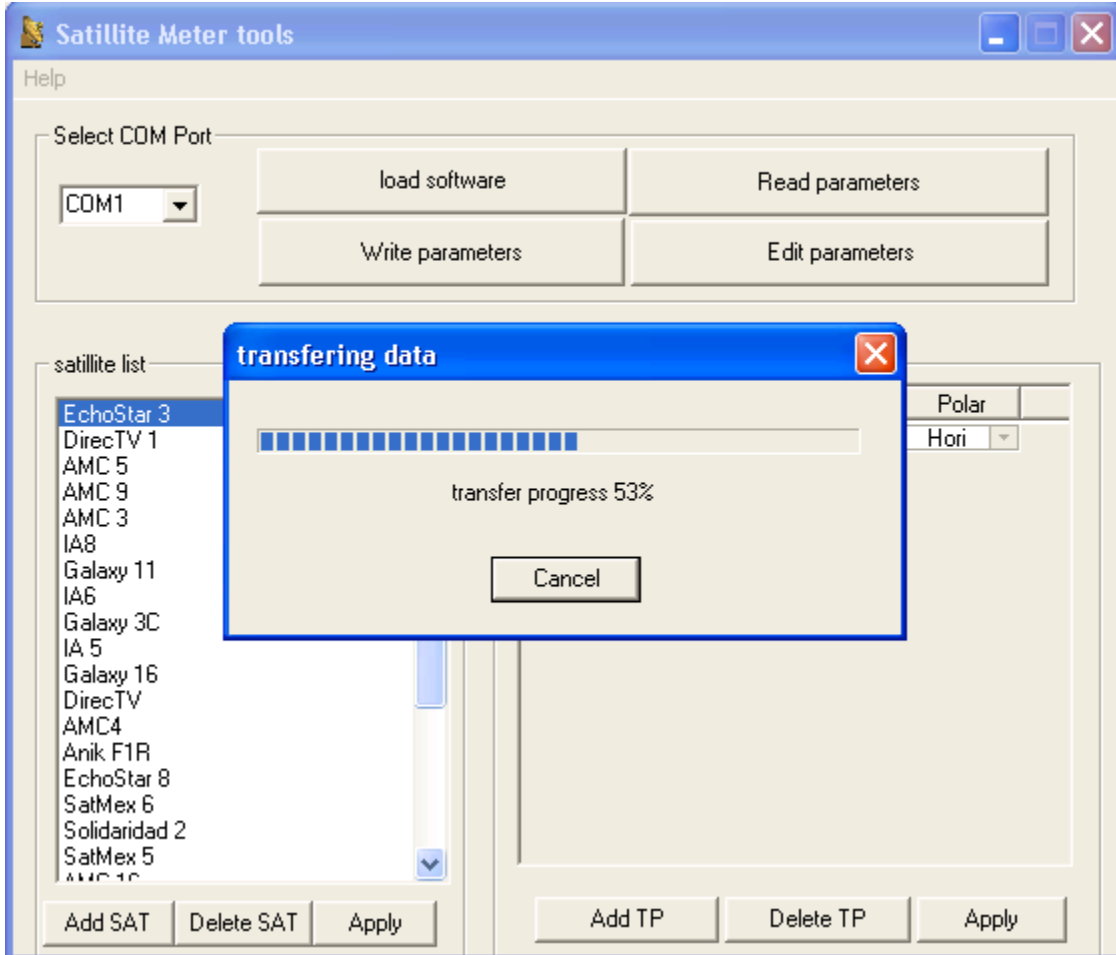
Satillite Meter tools

Help

Select COM Port

COM1

load software

Read parameters

Write parameters

Edit parameters

satillite list

EchoStar 3
DirecTV 1
AMC 5
AMC 9
AMC 3
IA8
Galaxy 11
IA6
Galaxy 3C
IA 5
Galaxy 16
DirecTV
AMC4
Anik F1R
EchoStar 8
SatMex 6
Solidaridad 2
SatMex 5
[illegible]

Polar

Hori

transfering data

transfer progress 53%

Cancel

Add SAT

Delete SAT

Apply

Add TP

Delete TP

Apply